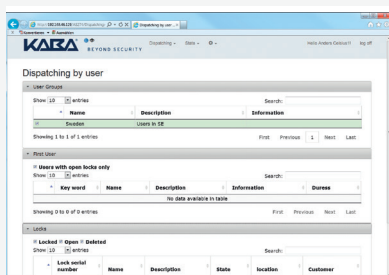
https://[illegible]/Dispatching
Dispatching by user

KABA BEYOND SECURITY

Dispatching Data

Hello Anders Carlsson log off

Dispatching by user

User Groups

Show 10 entries

Search:

| Name | Description | Information |
|---|---|---|
| Sweden | Users in SE | |

Showing 1 to 1 of 1 entries

First Previous 1 Next Last

First User

Users with open locks only

Show 10 entries

Search:

| Key word | Name | Description | Information | Duress |
|---|---|---|---|---|
| No data available in table | | | | |

Showing 0 to 0 of 0 entries

First Previous Next Last

Locks

Locked Open Deleted

Show 10 entries

Search:

| Lock serial number | Name | Description | State | location | Customer |
|---|---|---|---|---|---|